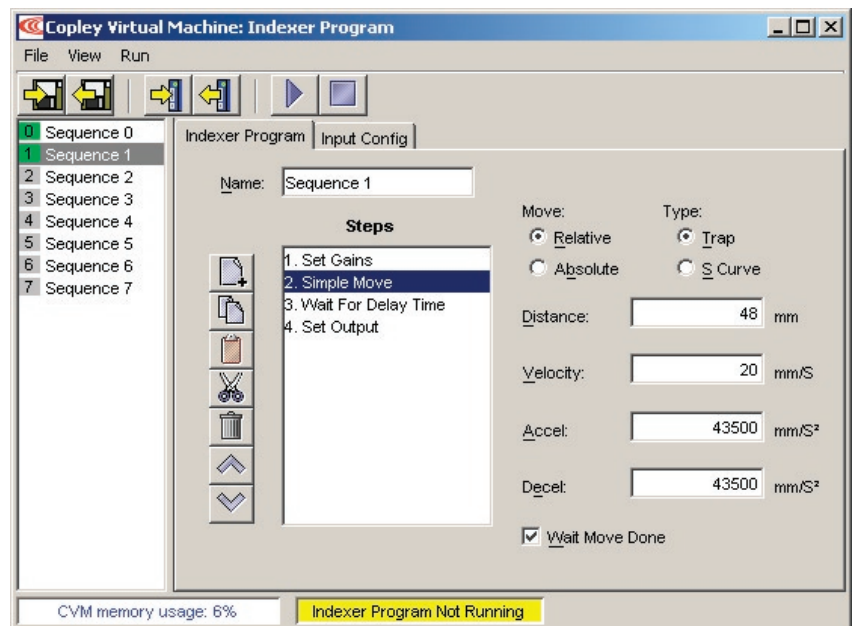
Copley Virtual Machine: Indexer Program

File View Run

0 Sequence 0
1 Sequence 1
2 Sequence 2
3 Sequence 3
4 Sequence 4
5 Sequence 5
6 Sequence 6
7 Sequence 7

Indexer Program | Input Config

Name: Sequence 1

Steps

1. Set Gains
2. Simple Move
3. Wait For Delay Time
4. Set Output

Move:
Relative
Absolute

Type:
Trap
S Curve

Distance: 48 mm

Velocity: 20 mm/S

Accel: 43500 mm/S²

Decel: 43500 mm/S²

Wait Move Done

CVM memory usage: 6%

Indexer Program Not Running